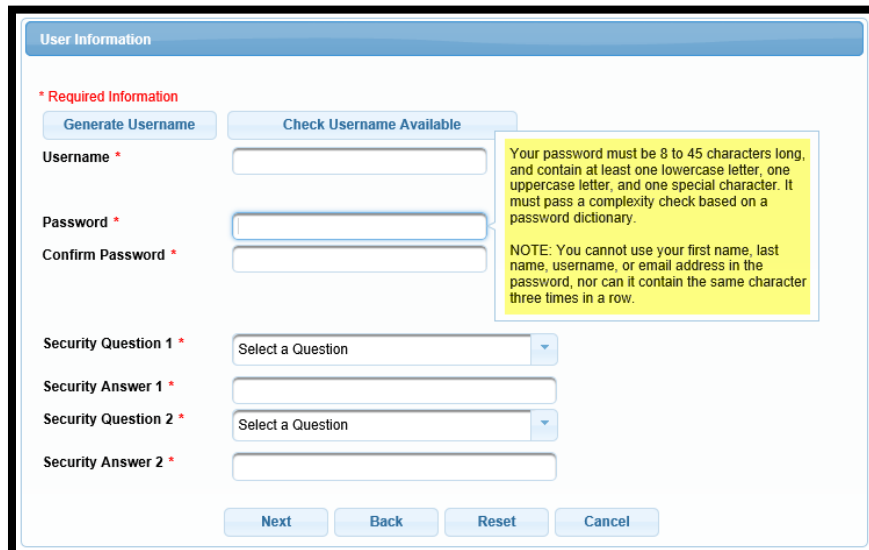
User Information

* Required Information

Generate Username

Check Username Available

Username *

Password *

Confirm Password *

Your password must be 8 to 45 characters long, and contain at least one lowercase letter, one uppercase letter, and one special character. It must pass a complexity check based on a password dictionary.

NOTE: You cannot use your first name, last name, username, or email address in the password, nor can it contain the same character three times in a row.

Security Question 1 *

Select a Question

Security Answer 1 *

Security Question 2 *

Select a Question

Security Answer 2 *

Next

Back

Reset

Cancel